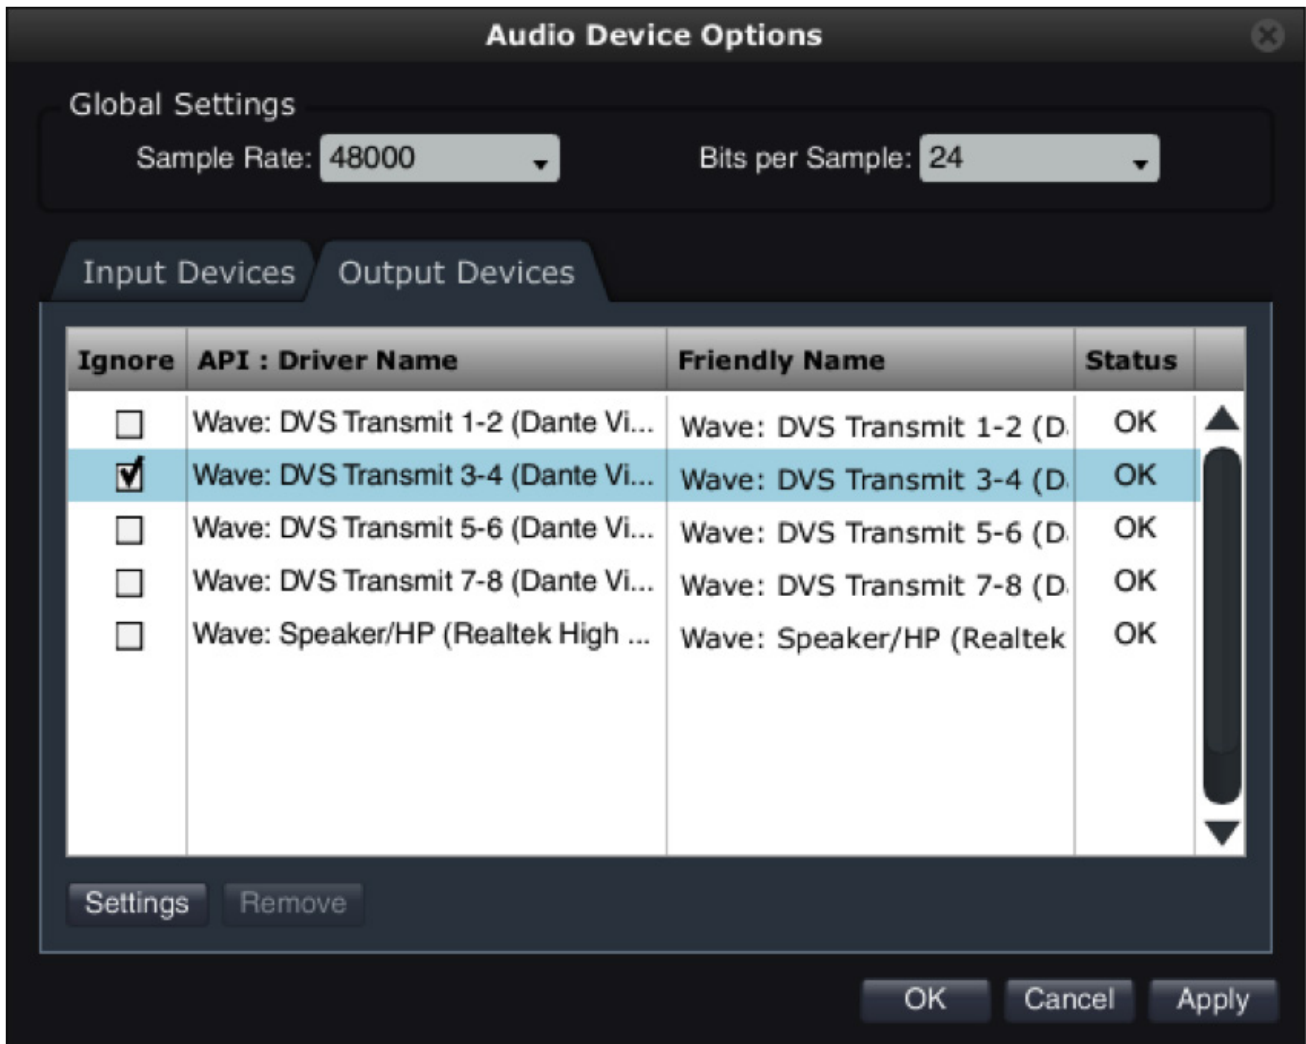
Audio Device Options

Global Settings

Sample Rate: 48000

Bits per Sample: 24

Input Devices

Output Devices

| Ignore | API : Driver Name | Friendly Name | Status |
|---|---|---|---|
| ☐ | Wave: DVS Transmit 1-2 (Dante Vi... | Wave: DVS Transmit 1-2 (D | OK |
| ☑ | Wave: DVS Transmit 3-4 (Dante Vi... | Wave: DVS Transmit 3-4 (D | OK |
| ☐ | Wave: DVS Transmit 5-6 (Dante Vi... | Wave: DVS Transmit 5-6 (D | OK |
| ☐ | Wave: DVS Transmit 7-8 (Dante Vi... | Wave: DVS Transmit 7-8 (D | OK |
| ☐ | Wave: Speaker/HP (Realtek High ... | Wave: Speaker/HP (Realtek | OK |

Settings

Remove

OK

Cancel

Apply